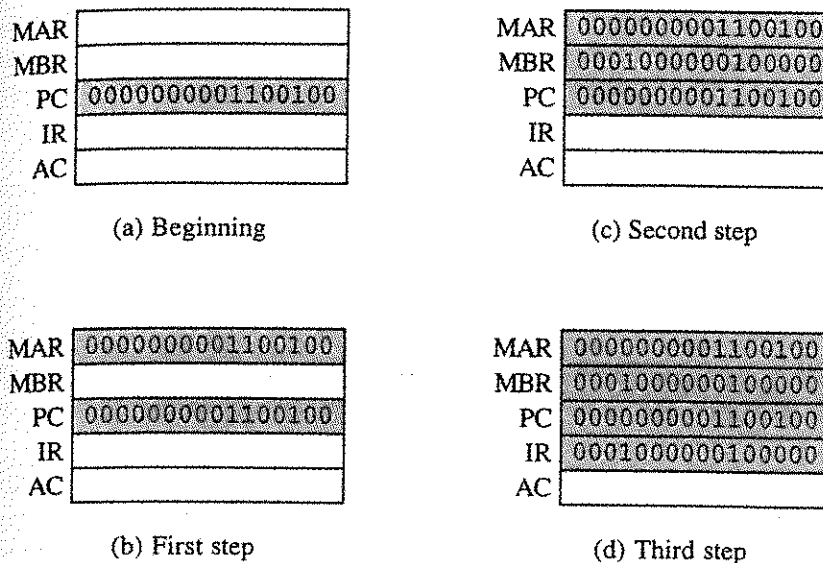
MAR
MBR
PC 0000000001100100
IR
AC

(a) Beginning

MAR 0000000001100100
MBR 0001000000100000
PC 0000000001100100
IR
AC

(c) Second step

MAR 0000000001100100
MBR
PC 0000000001100100
IR
AC

(b) First step

MAR 0000000001100100
MBR 0001000000100000
PC 0000000001100100
IR 0001000000100000
AC

(d) Third step